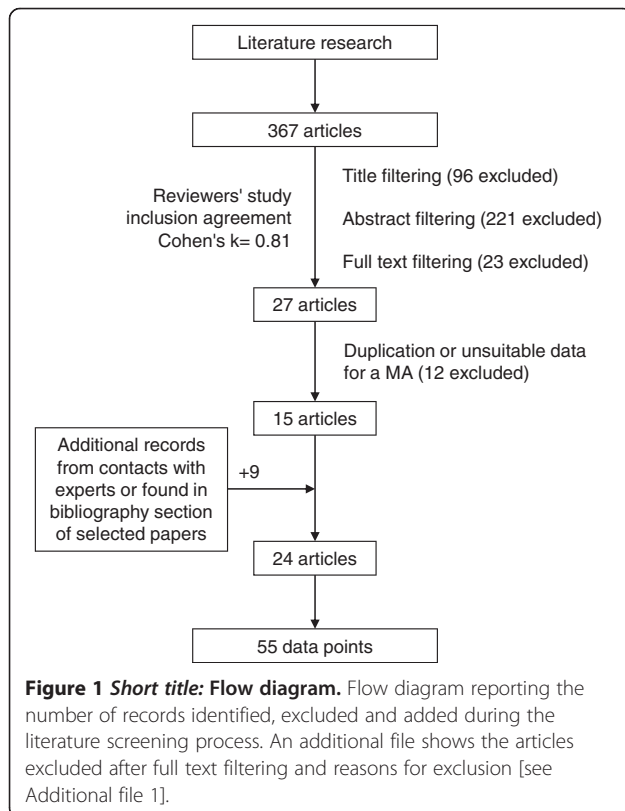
Literature research

367 articles

Reviewers' study inclusion agreement Cohen's k= 0.81

Title filtering (96 excluded)

Abstract filtering (221 excluded)

Full text filtering (23 excluded)

27 articles

Duplication or unsuitable data for a MA (12 excluded)

15 articles

Additional records from contacts with experts or found in bibliography section of selected papers

+9

24 articles

55 data points

**Figure 1** *Short title:* **Flow diagram.** Flow diagram reporting the number of records identified, excluded and added during the literature screening process. An additional file shows the articles excluded after full text filtering and reasons for exclusion [see Additional file 1].